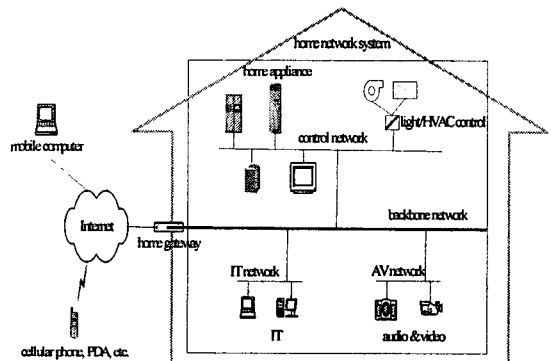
home network system

home appliance

light/HVAC control

control network

mobile computer

Internet

home gateway

backbone network

IT network

AV network

IT

audio & video

cellular phone, PDA, etc.